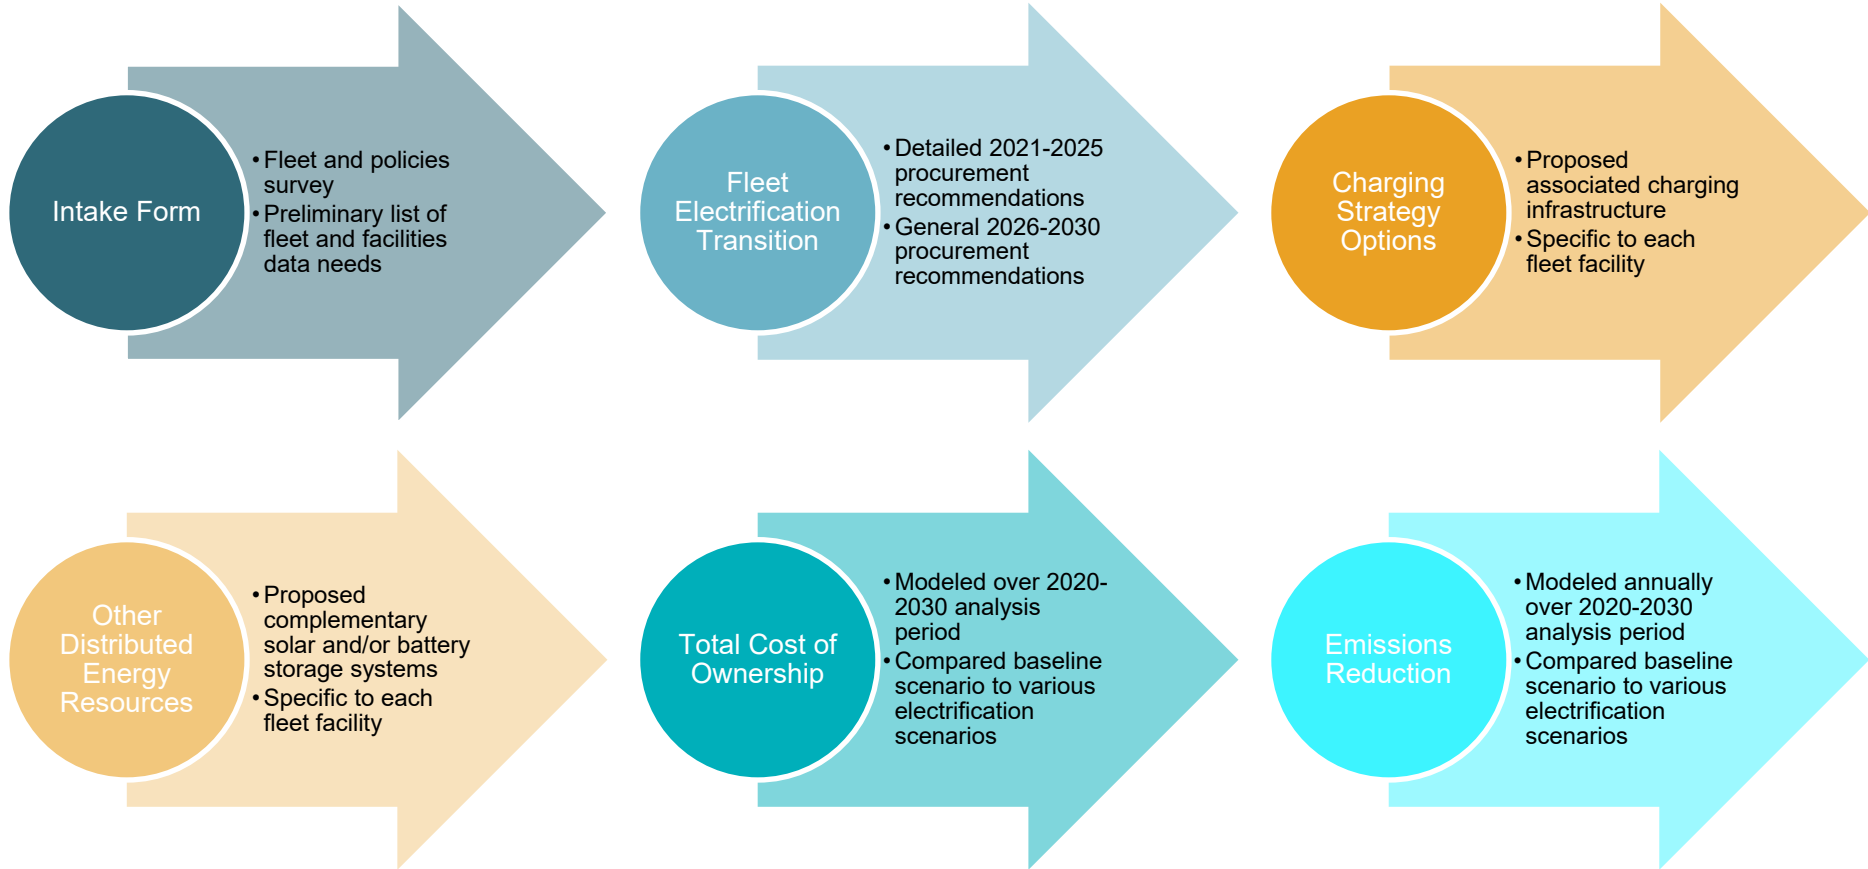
Intake Form

• Fleet and policies survey
• Preliminary list of fleet and facilities data needs

Fleet Electrification Transition

• Detailed 2021-2025 procurement recommendations
• General 2026-2030 procurement recommendations

Charging Strategy Options

• Proposed associated charging infrastructure
• Specific to each fleet facility

Other Distributed Energy Resources

• Proposed complementary solar and/or battery storage systems
• Specific to each fleet facility

Total Cost of Ownership

• Modeled over 2020-2030 analysis period
• Compared baseline scenario to various electrification scenarios

Emissions Reduction

• Modeled annually over 2020-2030 analysis period
• Compared baseline scenario to various electrification scenarios